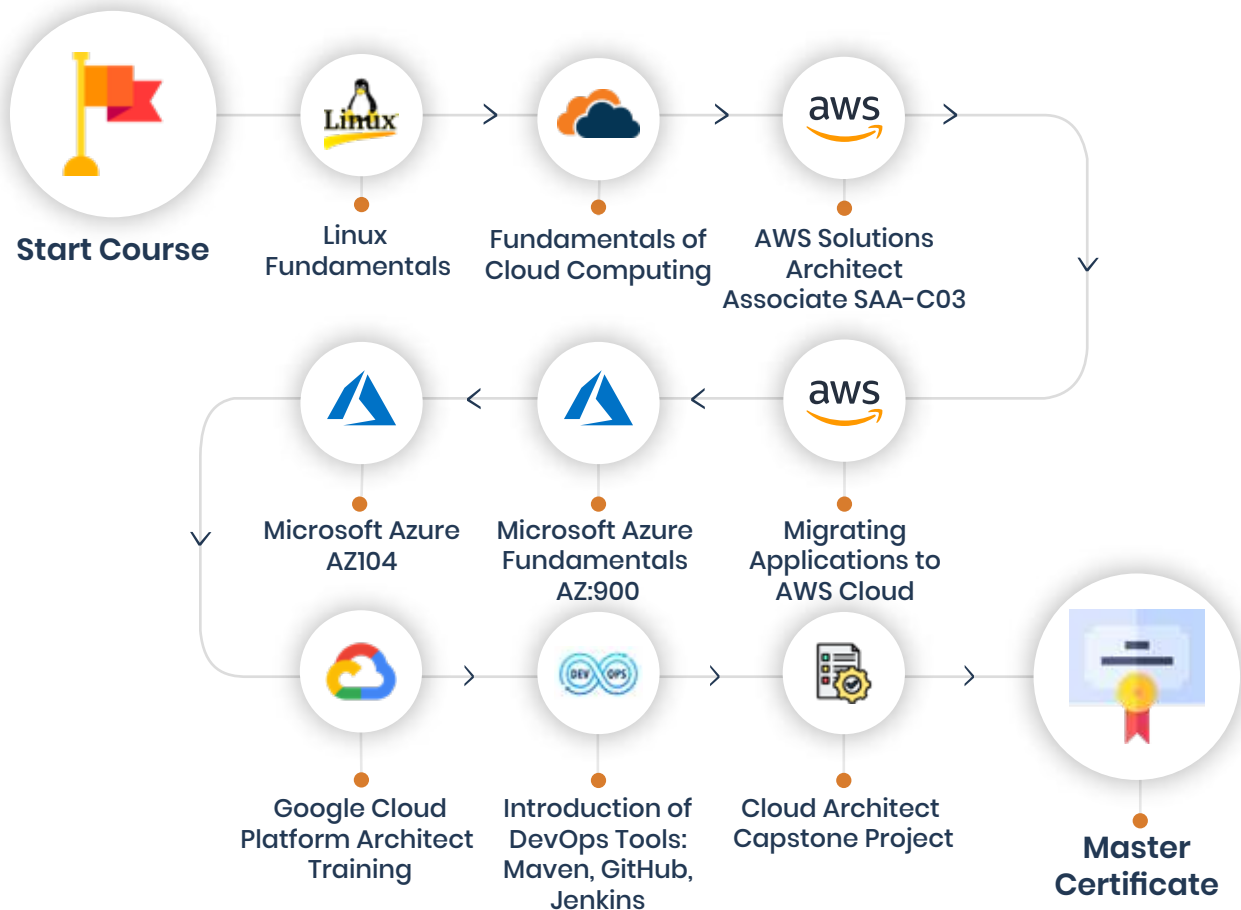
Start Course

Linux

Linux Fundamentals

Fundamentals of Cloud Computing

aws

AWS Solutions Architect Associate SAA-C03

aws

Migrating Applications to AWS Cloud

Microsoft Azure Fundamentals AZ:900

Microsoft Azure AZ104

Google Cloud Platform Architect Training

DEV OPS

Introduction of DevOps Tools: Maven, GitHub, Jenkins

Cloud Architect Capstone Project

Master Certificate